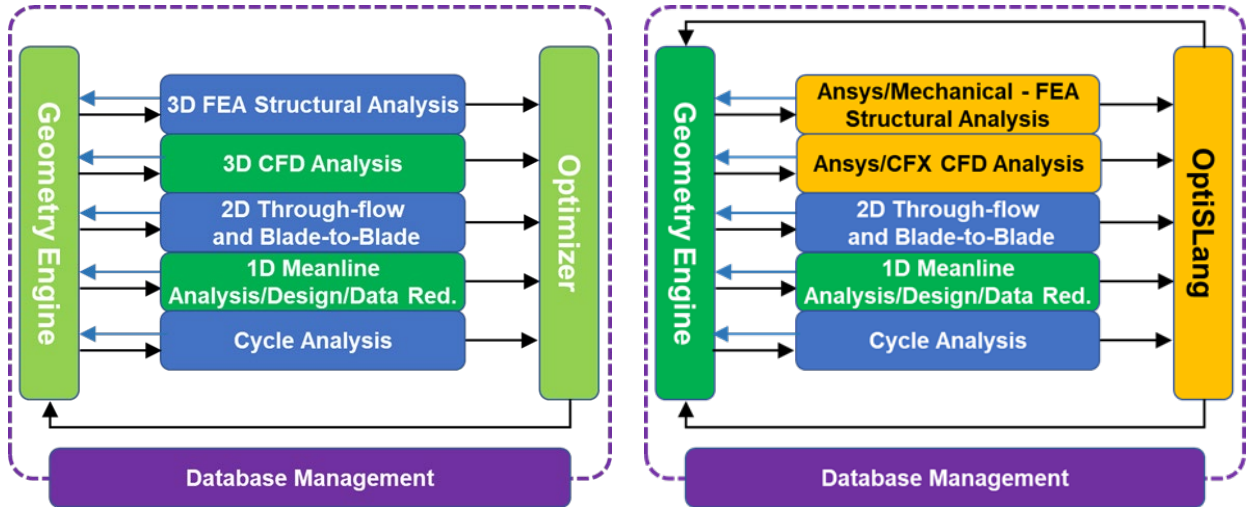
Geometry Engine

3D FEA Structural Analysis

3D CFD Analysis

2D Through-flow and Blade-to-Blade

1D Meanline Analysis/Design/Data Red.

Cycle Analysis

Optimizer

Database Management

Geometry Engine

Ansys/Mechanical - FEA Structural Analysis

Ansys/CFX CFD Analysis

2D Through-flow and Blade-to-Blade

1D Meanline Analysis/Design/Data Red.

Cycle Analysis

OptiSLang

Database Management